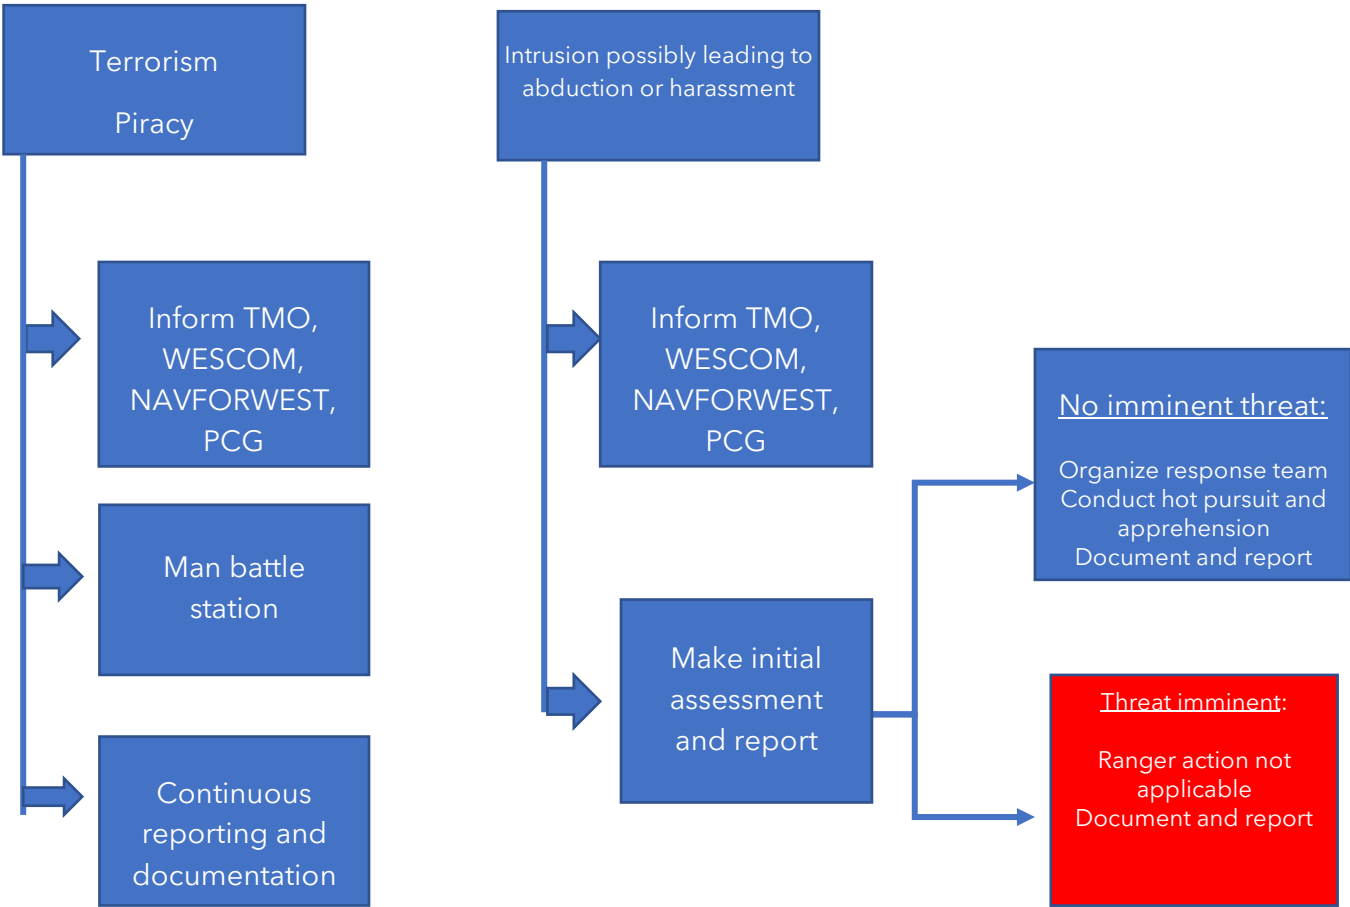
Terrorism

Piracy

Inform TMO, WESCOM, NAVFORWEST, PCG

Man battle station

Continuous reporting and documentation

Intrusion possibly leading to abduction or harassment

Inform TMO, WESCOM, NAVFORWEST, PCG

Make initial assessment and report

No imminent threat:

Organize response team
Conduct hot pursuit and apprehension
Document and report

Threat imminent:

Ranger action not applicable
Document and report